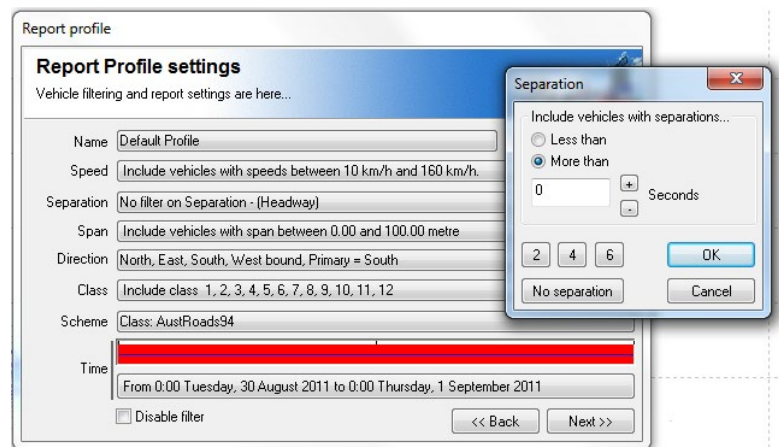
Report profile

Report Profile settings

Vehicle filtering and report settings are here...

Name Default Profile

Speed Include vehicles with speeds between 10 km/h and 160 km/h.

Separation No filter on Separation - (Headway)

Span Include vehicles with span between 0.00 and 100.00 metre

Direction North, East, South, West bound, Primary = South

Class Include class 1, 2, 3, 4, 5, 6, 7, 8, 9, 10, 11, 12

Scheme Class: AustRoads94

Time

From 0:00 Tuesday, 30 August 2011 to 0:00 Thursday, 1 September 2011

Disable filter

<< Back Next >>

Separation

Include vehicles with separations...

Less than

More than

0 + - Seconds

2 4 6 OK

No separation Cancel